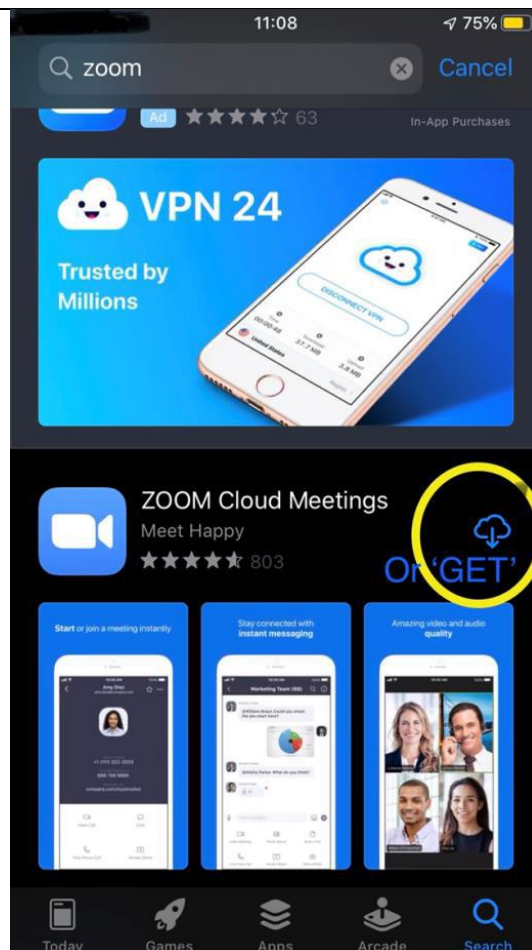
11:08
75%

zoom
Cancel

Ad ★★★★☆ 63
In-App Purchases

VPN 24
Trusted by Millions

DISCONNECT VPN
00:00:46
37.7 MB
3.8 MB
United States

ZOOM Cloud Meetings
Meet Happy
★★★★★ 803

Or 'GET'

Start or join a meeting instantly
Stay connected with instant messaging
Amazing video and audio quality

Amy Diaz

Marketing Team (68)

Today
Games
Apps
Arcade
Search